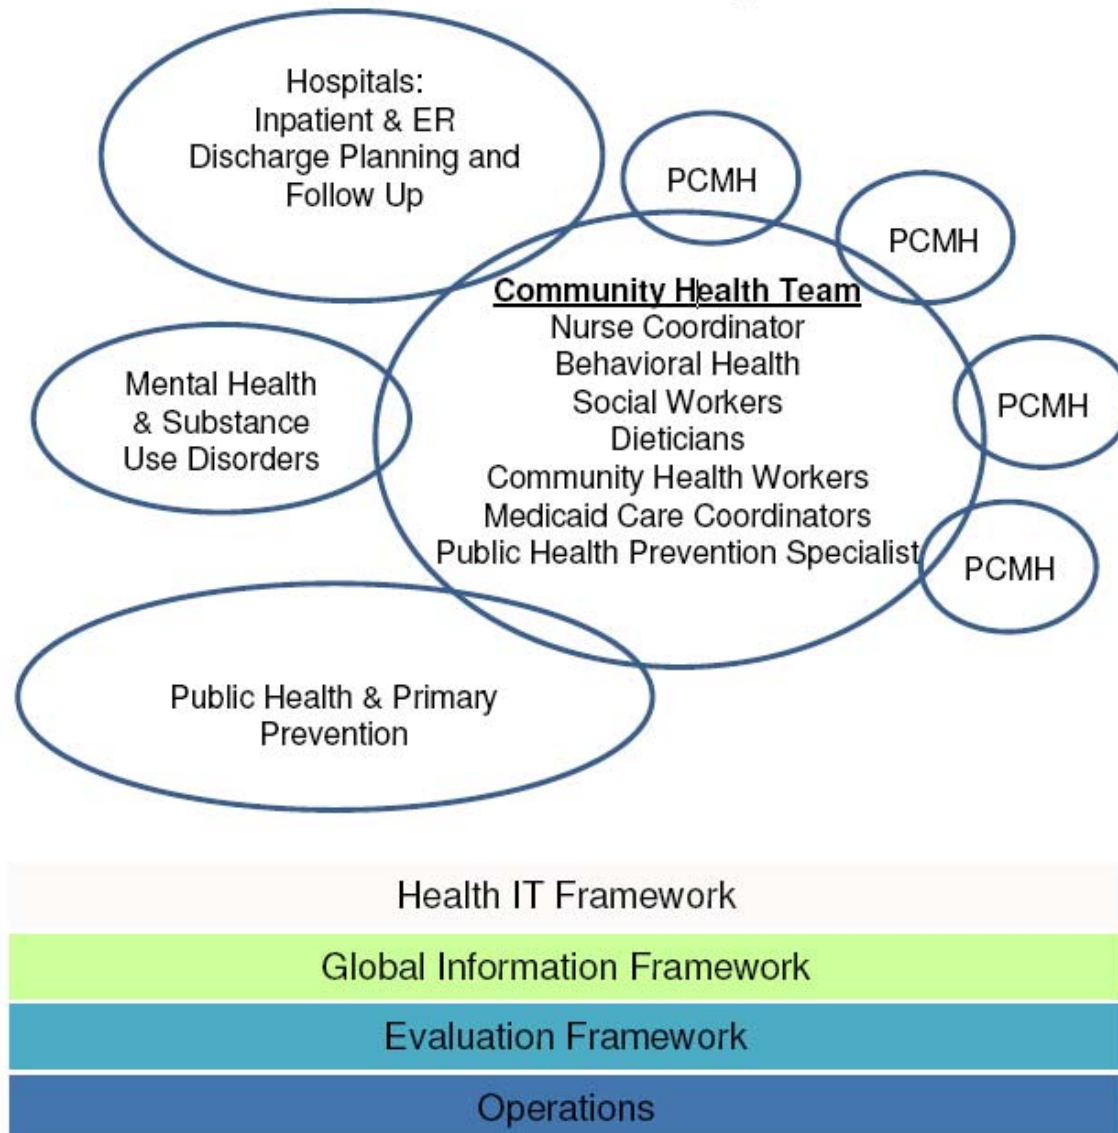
Hospitals:
Inpatient & ER
Discharge Planning and
Follow Up

PCMH

PCMH

Community Health Team
Nurse Coordinator
Behavioral Health
Social Workers
Dieticians
Community Health Workers
Medicaid Care Coordinators
Public Health Prevention Specialist

Mental Health
& Substance
Use Disorders

PCMH

PCMH

Public Health & Primary
Prevention

Health IT Framework

Global Information Framework

Evaluation Framework

Operations